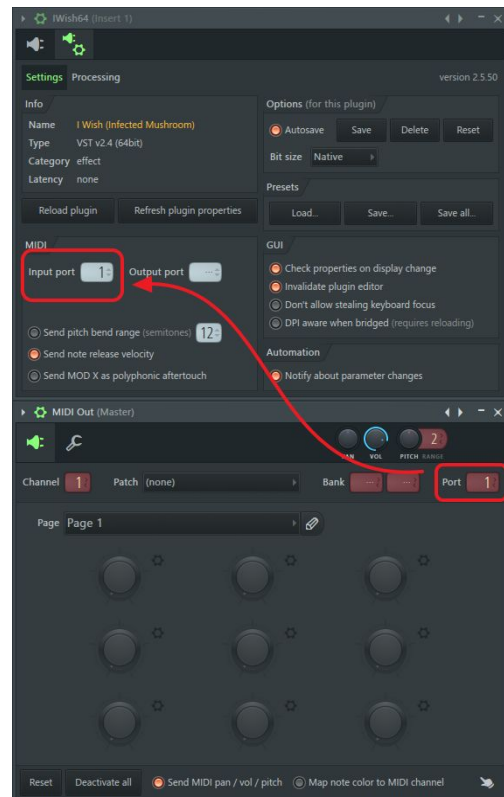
IWish64 (Insert 1)

Settings Processing version 2.5.50

Info
Name I Wish (Infected Mushroom)
Type VST v2.4 (64bit)
Category effect
Latency none

Reload plugin Refresh plugin properties

Options (for this plugin)
Autosave Save Delete Reset
Bit size Native

Presets
Load... Save... Save all...

MIDI
Input port 1 Output port ---

Send pitch bend range (semitones) 12
Send note release velocity
Send MOD X as polyphonic aftertouch

GUI
Check properties on display change
Invalidate plugin editor
Don't allow stealing keyboard focus
DPI aware when bridged (requires reloading)

Automation
Notify about parameter changes

MIDI Out (Master)

PAN VOL PITCH 2 RANGE

Channel 1 Patch (none) Bank --- --- Port 1

Page Page 1

Reset Deactivate all Send MIDI pan / vol / pitch Map note color to MIDI channel